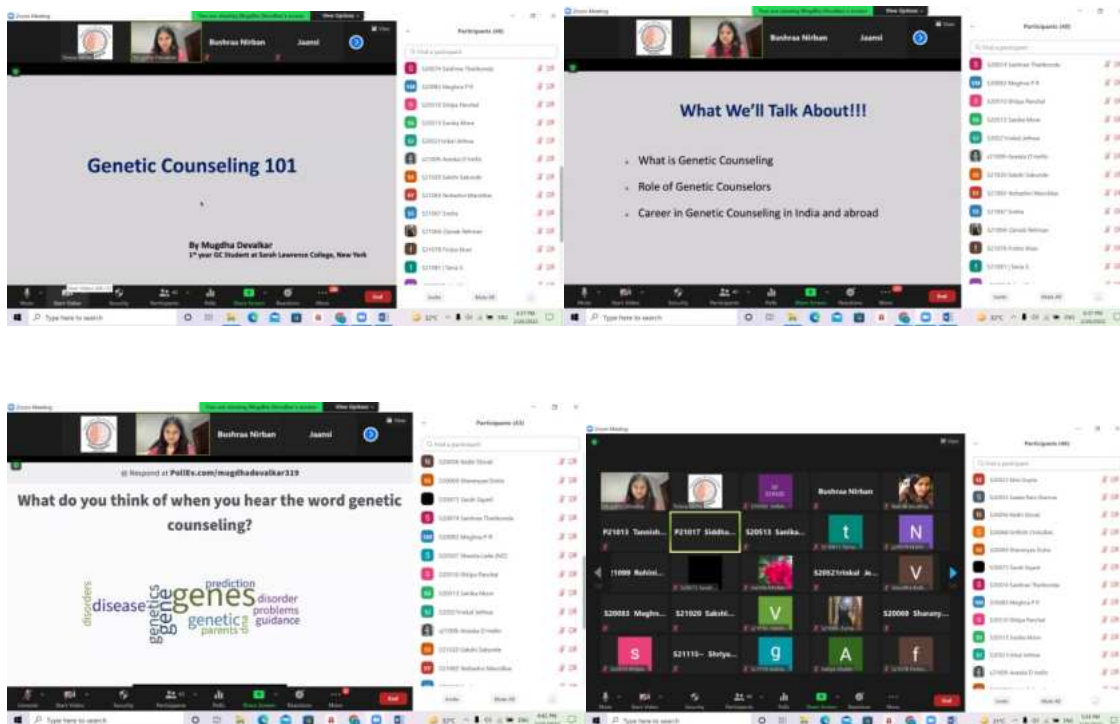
Zoom Meeting

Bushraa Nirban

Jaami

Participants (48)

Genetic Counseling 101

By Mugdha Devalkar
1st year GC Student at Sarah Lawrence College, New York

Type here to search

Zoom Meeting

Bushraa Nirban

Jaami

Participants (48)

What We'll Talk About!!!

What is Genetic Counseling

Role of Genetic Counselors

Career in Genetic Counseling in India and abroad

Type here to search

Zoom Meeting

Bushraa Nirban

Jaami

Participants (43)

Respond at PollEv.com/mugdhadevalkar319

What do you think of when you hear the word genetic counseling?

prediction
disease genes disorder
genetics problems
gene genetic guidance
disorders parents dna

Type here to search

Zoom Meeting

Participants (46)

Bushraa Nirban

P21013 Tannish...

P21017 Siddiq...

S20513 Sarika...

t

N

11099 Rohini...

S20521Vrishal Je...

V

S20083 Megha...

S21020 Sakshi...

V

S20069 Sharany...

S

S21115- Shriya...

g

A

f

Type here to search